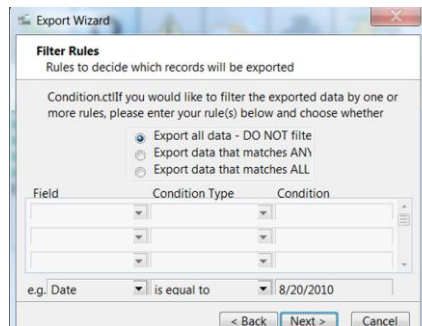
Export Wizard

Filter Rules
Rules to decide which records will be exported

Condition.ctlIf you would like to filter the exported data by one or more rules, please enter your rule(s) below and choose whether

Export all data - DO NOT filte
Export data that matches ANY
Export data that matches ALL

| Field | Condition Type | Condition |
|---|---|---|
| | | |
| | | |
| | | |

e.g. Date | is equal to | 8/20/2010

< Back | Next > | Cancel